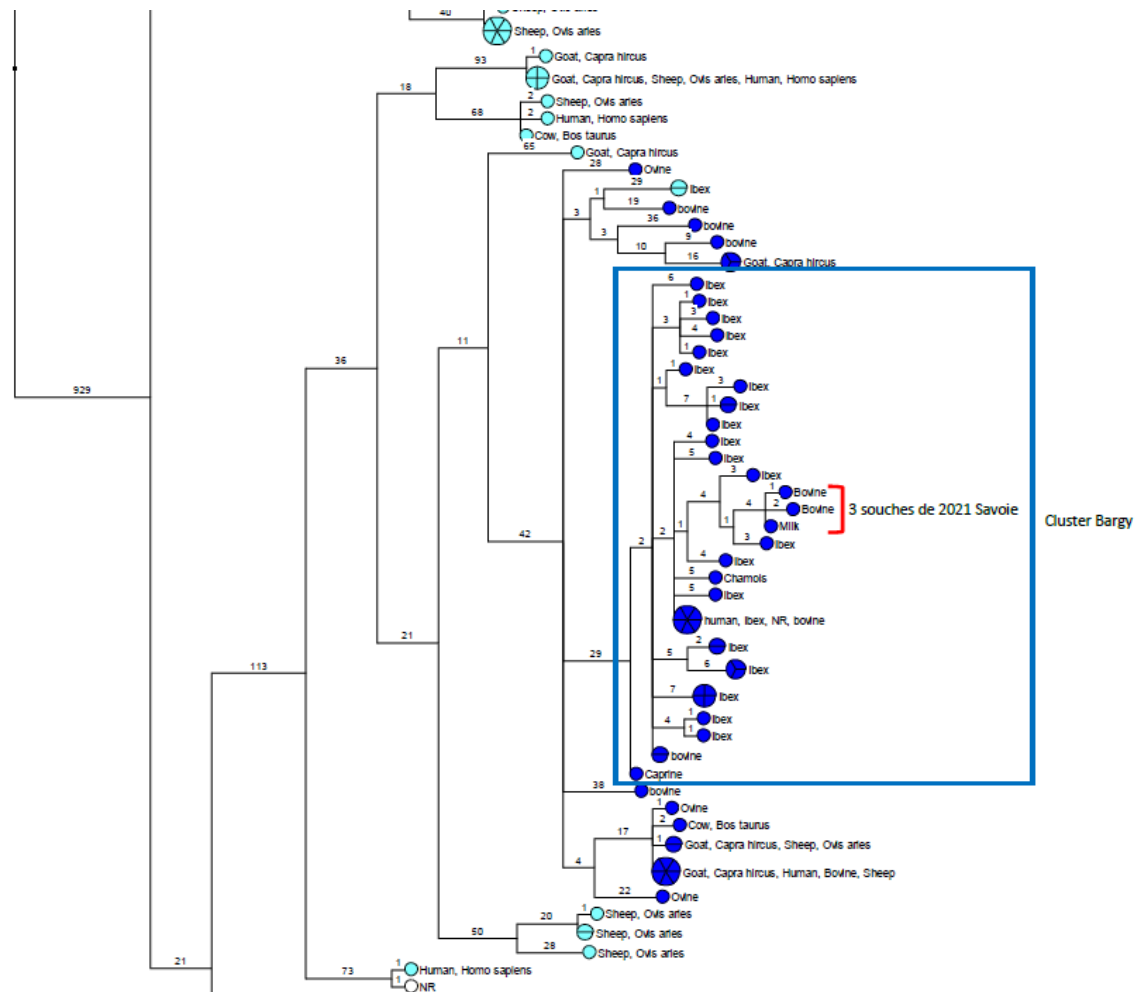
40
Sheep, Ovis aries
93
1
Goat, Capra hircus
Goat, Capra hircus, Sheep, Ovis aries, Human, Homo sapiens
18
68
2
Sheep, Ovis aries
2
Human, Homo sapiens
Cow, Bos taurus
65
Goat, Capra hircus
28
Ovine
29
Ibex
1
19
bovine
3
36
bovine
3
9
bovine
10
16
Goat, Capra hircus
6
Ibex
1
Ibex
3
Ibex
3
4
Ibex
1
Ibex
1
Ibex
3
Ibex
1
7
1
Ibex
Ibex
4
Ibex
5
Ibex
3
Ibex
4
1
Bovine
2
Bovine
1
4
Milk
3
Ibex
2
1
4
Ibex
5
Chamois
5
Ibex
2
human, Ibex, NR, bovine
2
Ibex
5
6
Ibex
7
Ibex
1
Ibex
4
1
Ibex
bovine
Caprine
38
bovine
1
Ovine
2
Cow, Bos taurus
17
1
Goat, Capra hircus, Sheep, Ovis aries
4
Goat, Capra hircus, Human, Bovine, Sheep
22
Ovine
3 souches de 2021 Savoie
Cluster Bargy
929
36
11
42
29
21
113
20
1
Sheep, Ovis aries
50
Sheep, Ovis aries
28
Sheep, Ovis aries
21
73
1
Human, Homo sapiens
1
NR